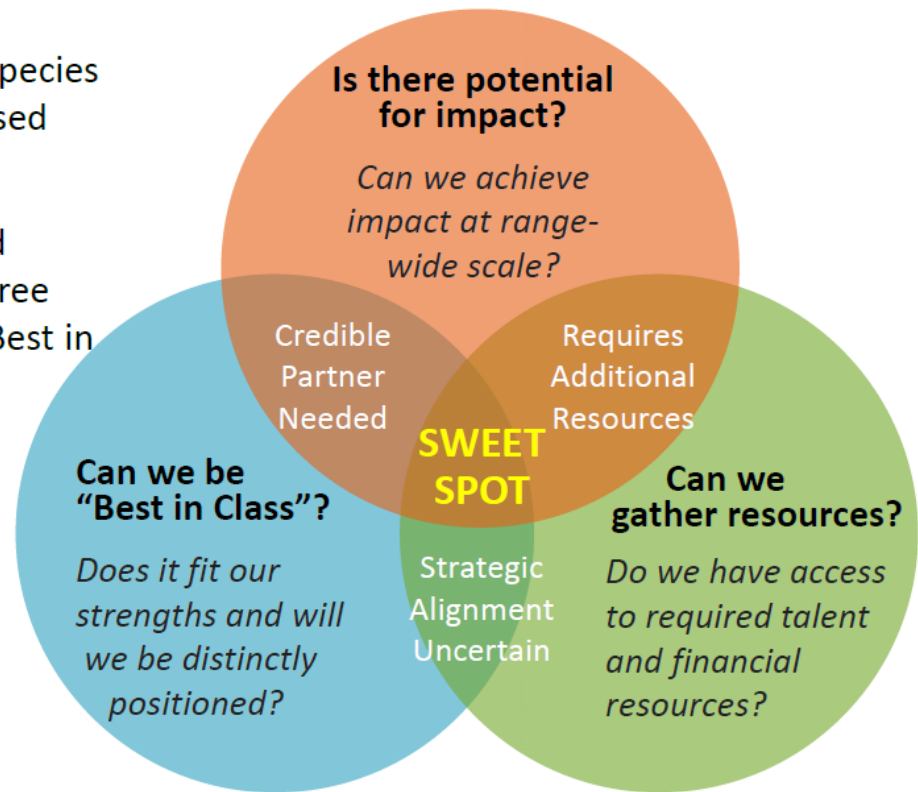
pecies
sed

d
ree
Best in

Is there potential for impact?

Can we achieve impact at range-wide scale?

Credible Partner Needed

Requires Additional Resources

SWEET SPOT

Can we be "Best in Class"?

Does it fit our strengths and will we be distinctly positioned?

Strategic Alignment Uncertain

Can we gather resources?

Do we have access to required talent and financial resources?